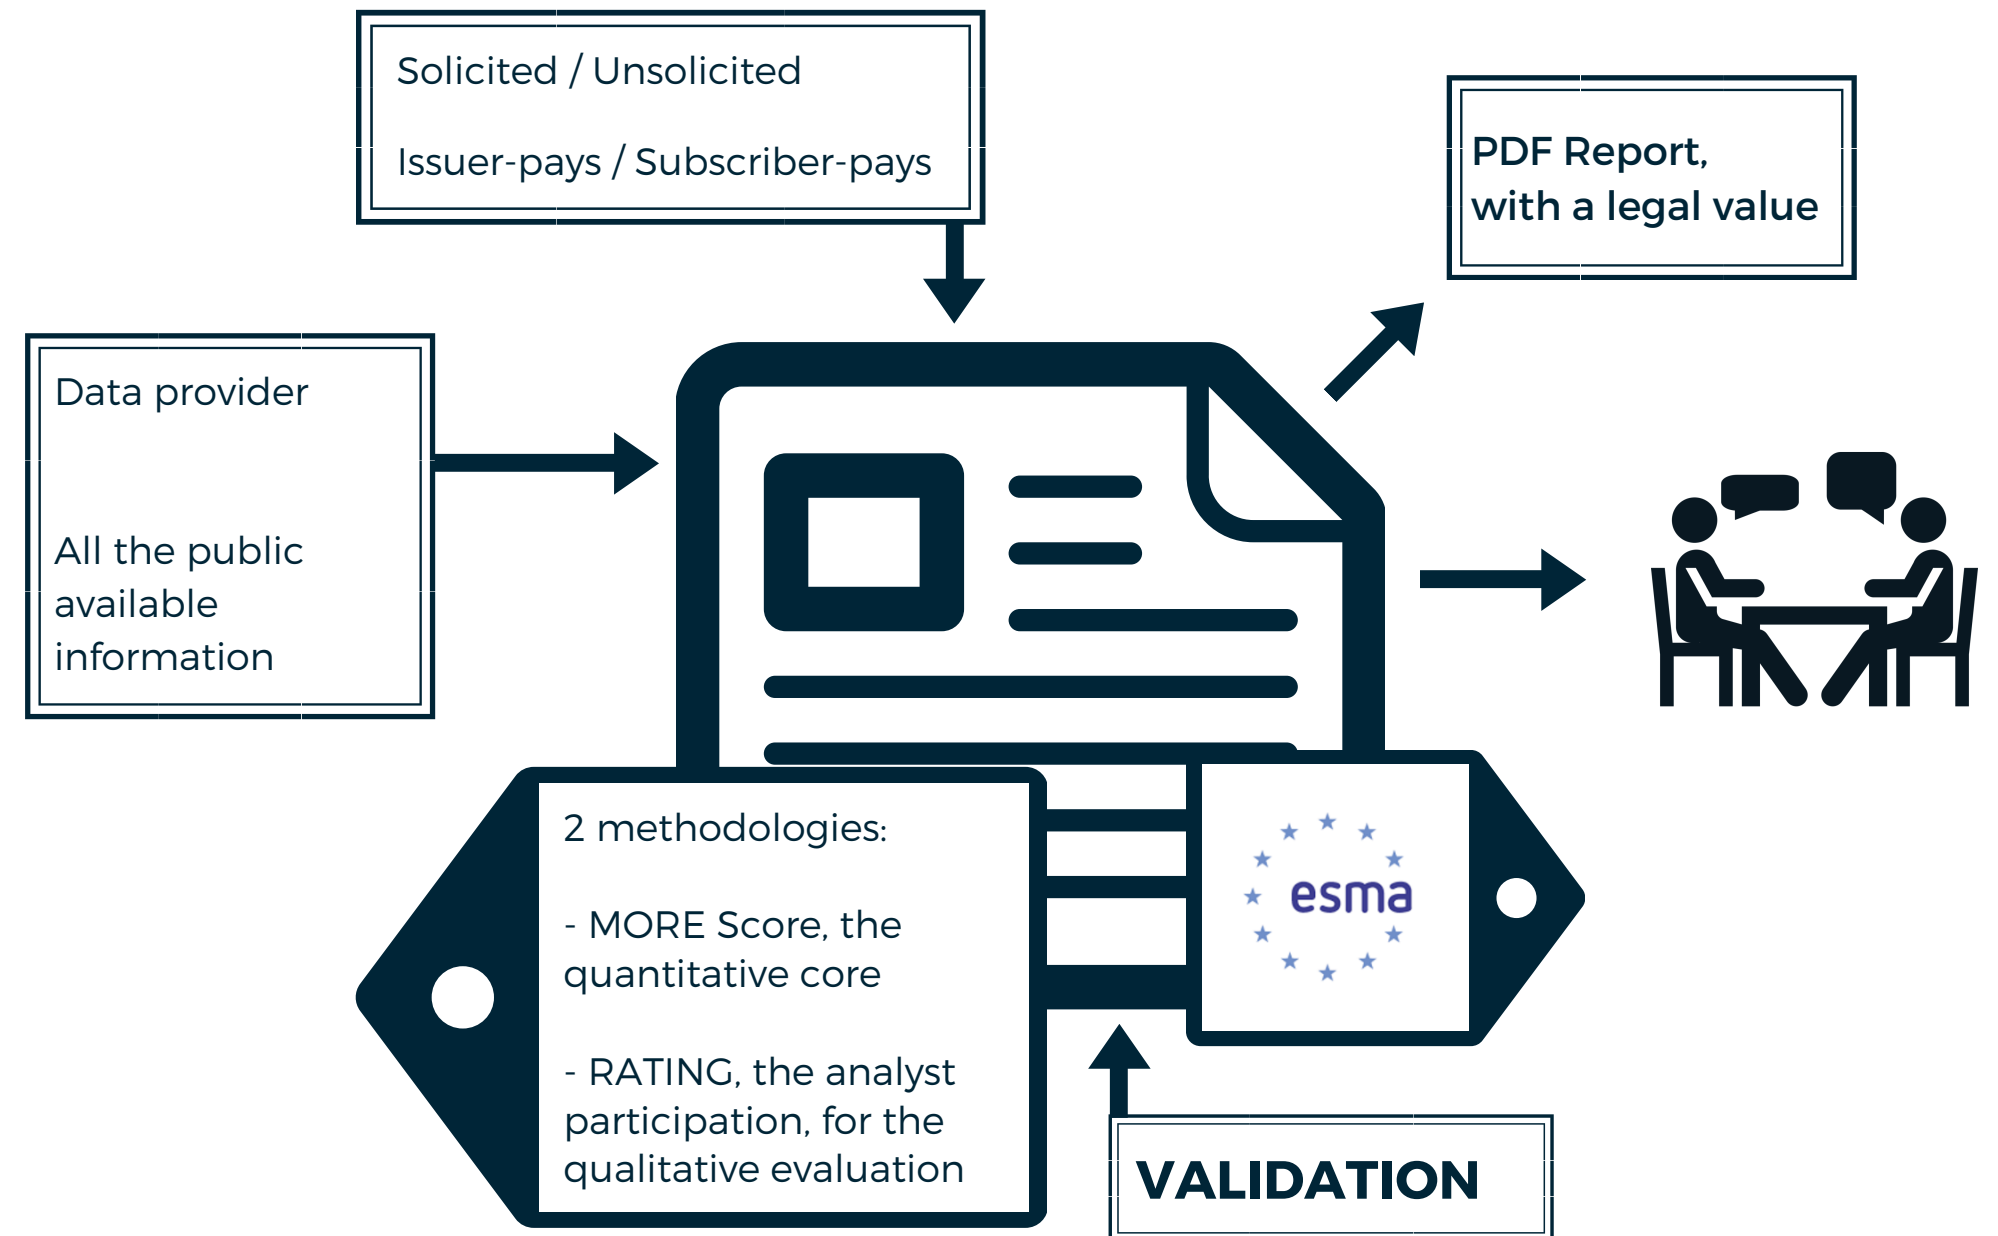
Solicited / Unsolicited

Issuer-pays / Subscriber-pays

PDF Report, with a legal value

Data provider

All the public available information

2 methodologies:

- MORE Score, the quantitative core

- RATING, the analyst participation, for the qualitative evaluation

esma

VALIDATION